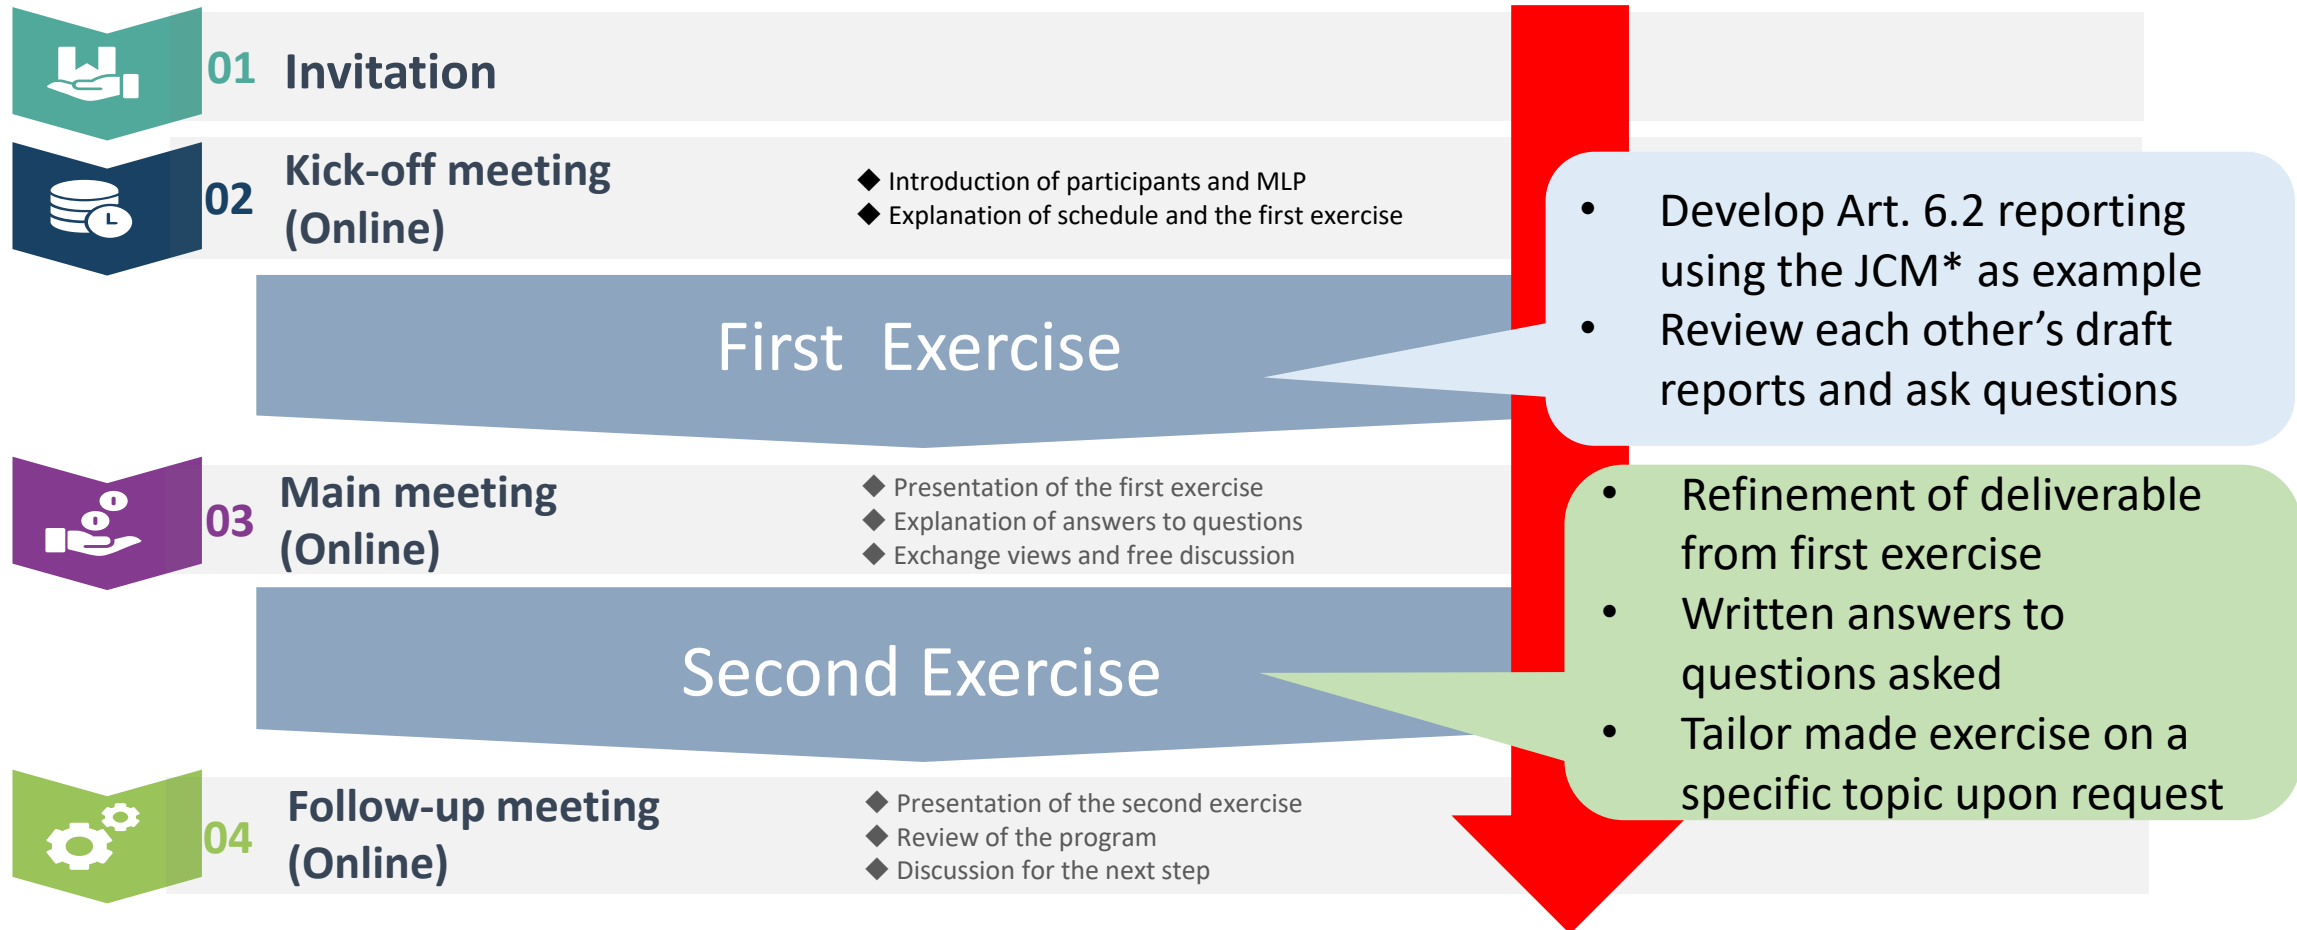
01 Invitation

02 Kick-off meeting (Online)

◆ Introduction of participants and MLP
◆ Explanation of schedule and the first exercise

First Exercise

- Develop Art. 6.2 reporting using the JCM* as example
- Review each other’s draft reports and ask questions

03 Main meeting (Online)

◆ Presentation of the first exercise
◆ Explanation of answers to questions
◆ Exchange views and free discussion

Second Exercise

- Refinement of deliverable from first exercise
- Written answers to questions asked
- Tailor made exercise on a specific topic upon request

04 Follow-up meeting (Online)

◆ Presentation of the second exercise
◆ Review of the program
◆ Discussion for the next step